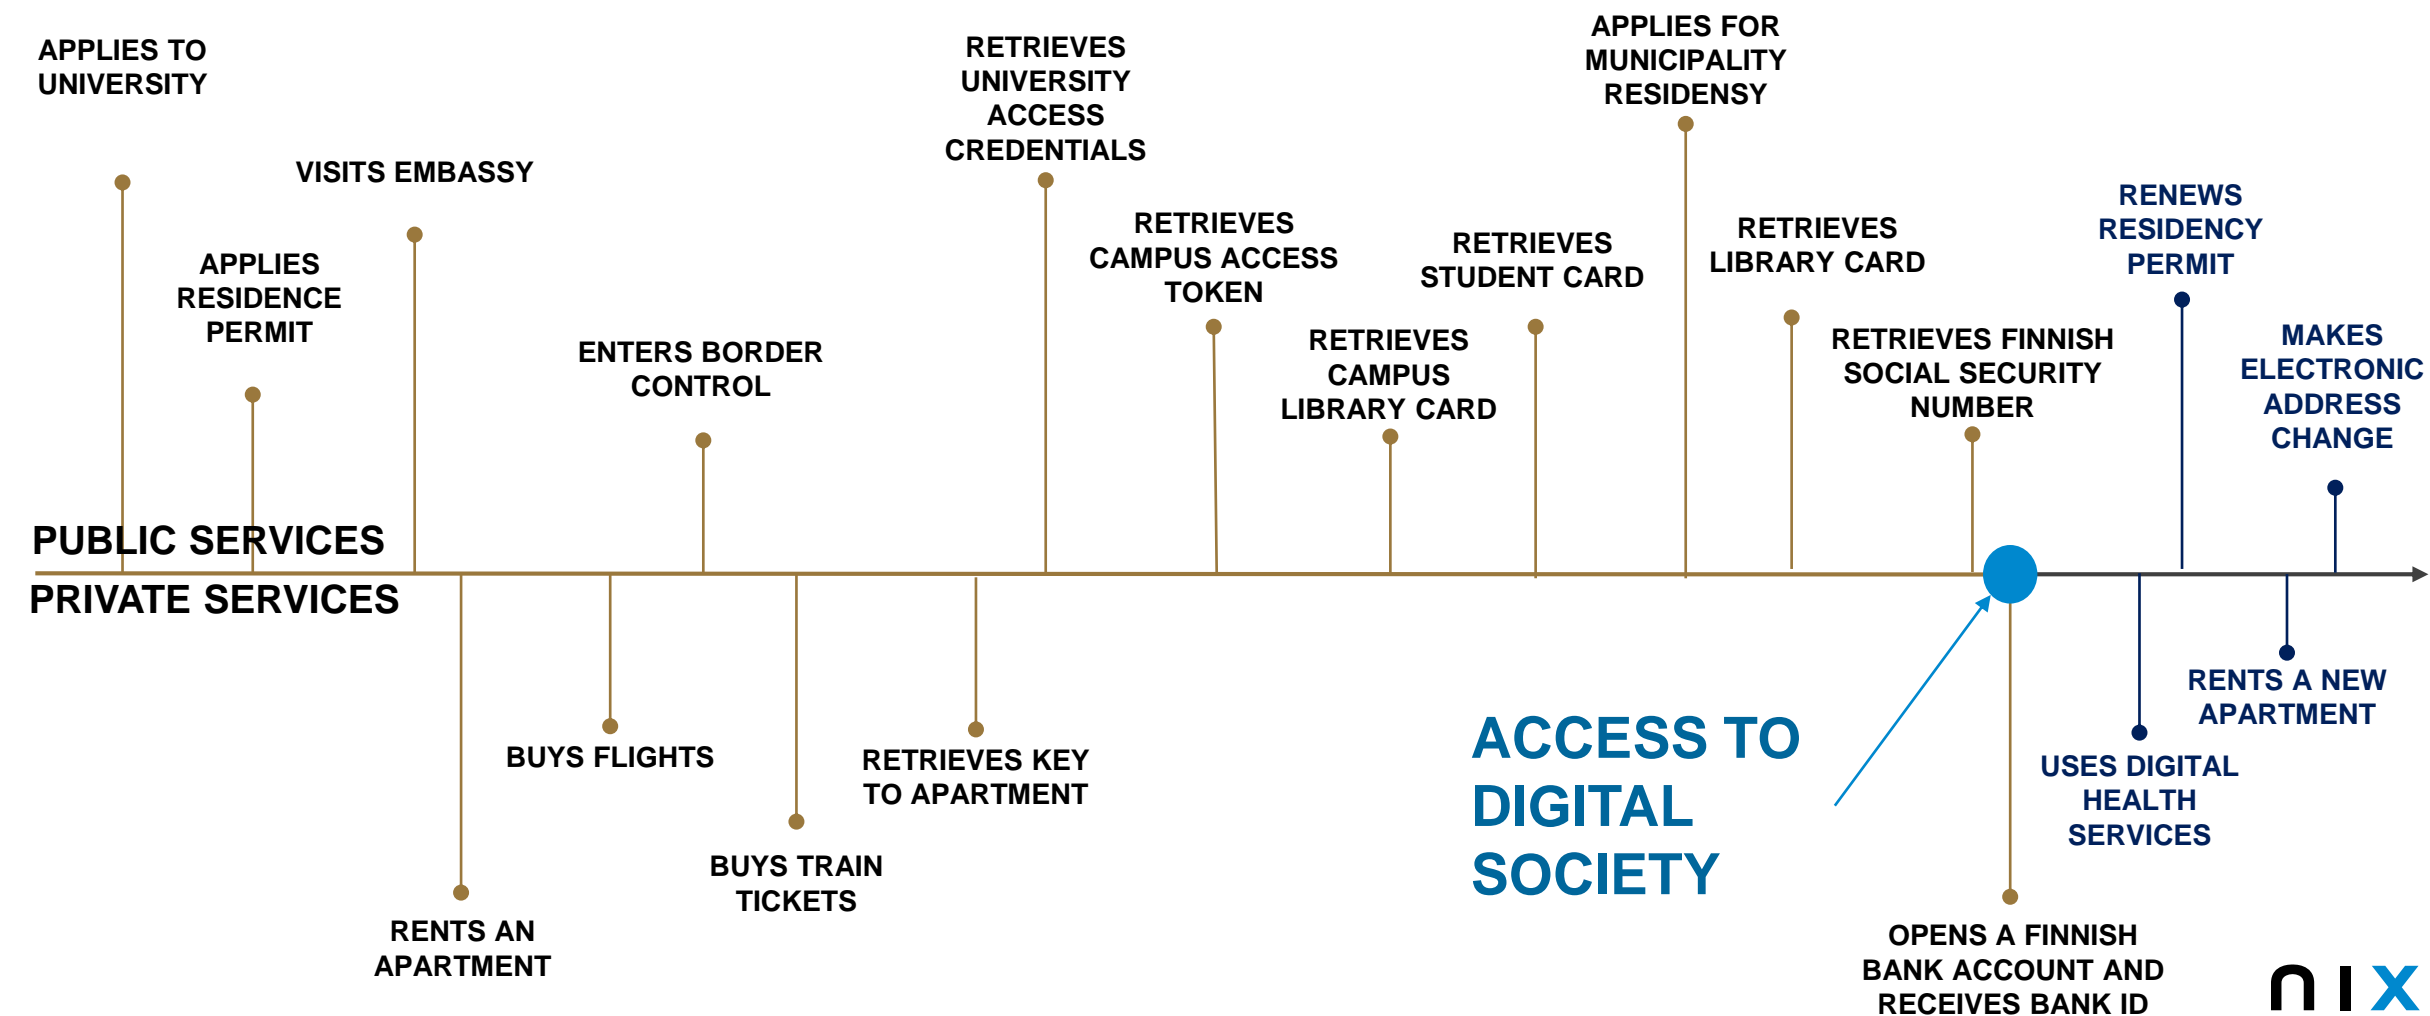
APPLIES TO UNIVERSITY

APPLIES RESIDENCE PERMIT

VISITS EMBASSY

ENTERS BORDER CONTROL

RETRIEVES UNIVERSITY ACCESS CREDENTIALS

RETRIEVES CAMPUS ACCESS TOKEN

RETRIEVES CAMPUS LIBRARY CARD

RETRIEVES STUDENT CARD

APPLIES FOR MUNICIPALITY RESIDENSY

RETRIEVES LIBRARY CARD

RETRIEVES FINNISH SOCIAL SECURITY NUMBER

RENEWS RESIDENCY PERMIT

MAKES ELECTRONIC ADDRESS CHANGE

PUBLIC SERVICES

PRIVATE SERVICES

RENTS AN APARTMENT

BUYS FLIGHTS

BUYS TRAIN TICKETS

RETRIEVES KEY TO APARTMENT

ACCESS TO DIGITAL SOCIETY

OPENS A FINNISH BANK ACCOUNT AND RECEIVES BANK ID

USES DIGITAL HEALTH SERVICES

RENTS A NEW APARTMENT

nIX